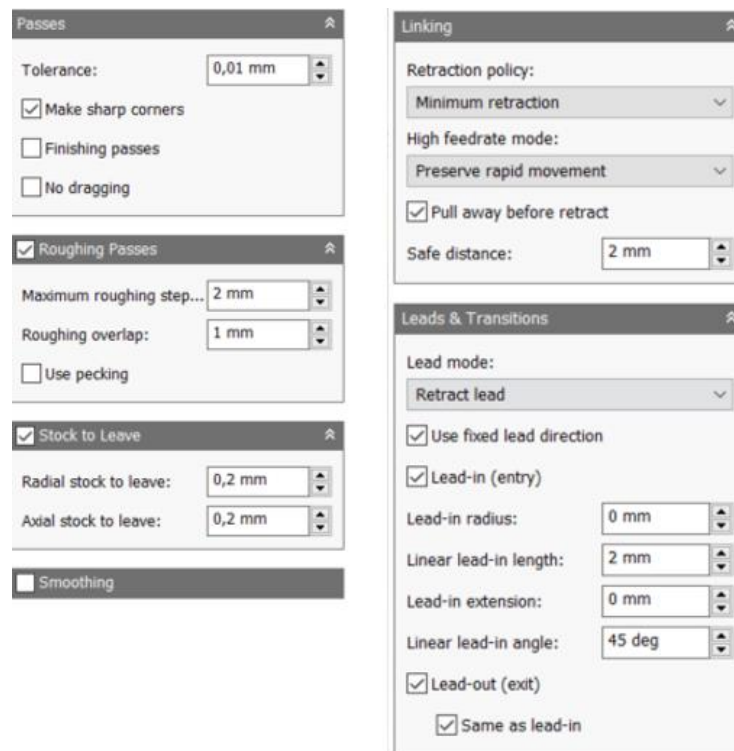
Passes

Tolerance: 0,01 mm

Make sharp corners

Finishing passes

No dragging

Roughing Passes

Maximum roughing step... 2 mm

Roughing overlap: 1 mm

Use pecking

Stock to Leave

Radial stock to leave: 0,2 mm

Axial stock to leave: 0,2 mm

Smoothing

Linking

Retraction policy:

Minimum retraction

High feedrate mode:

Preserve rapid movement

Pull away before retract

Safe distance: 2 mm

Leads & Transitions

Lead mode:

Retract lead

Use fixed lead direction

Lead-in (entry)

Lead-in radius: 0 mm

Linear lead-in length: 2 mm

Lead-in extension: 0 mm

Linear lead-in angle: 45 deg

Lead-out (exit)

Same as lead-in